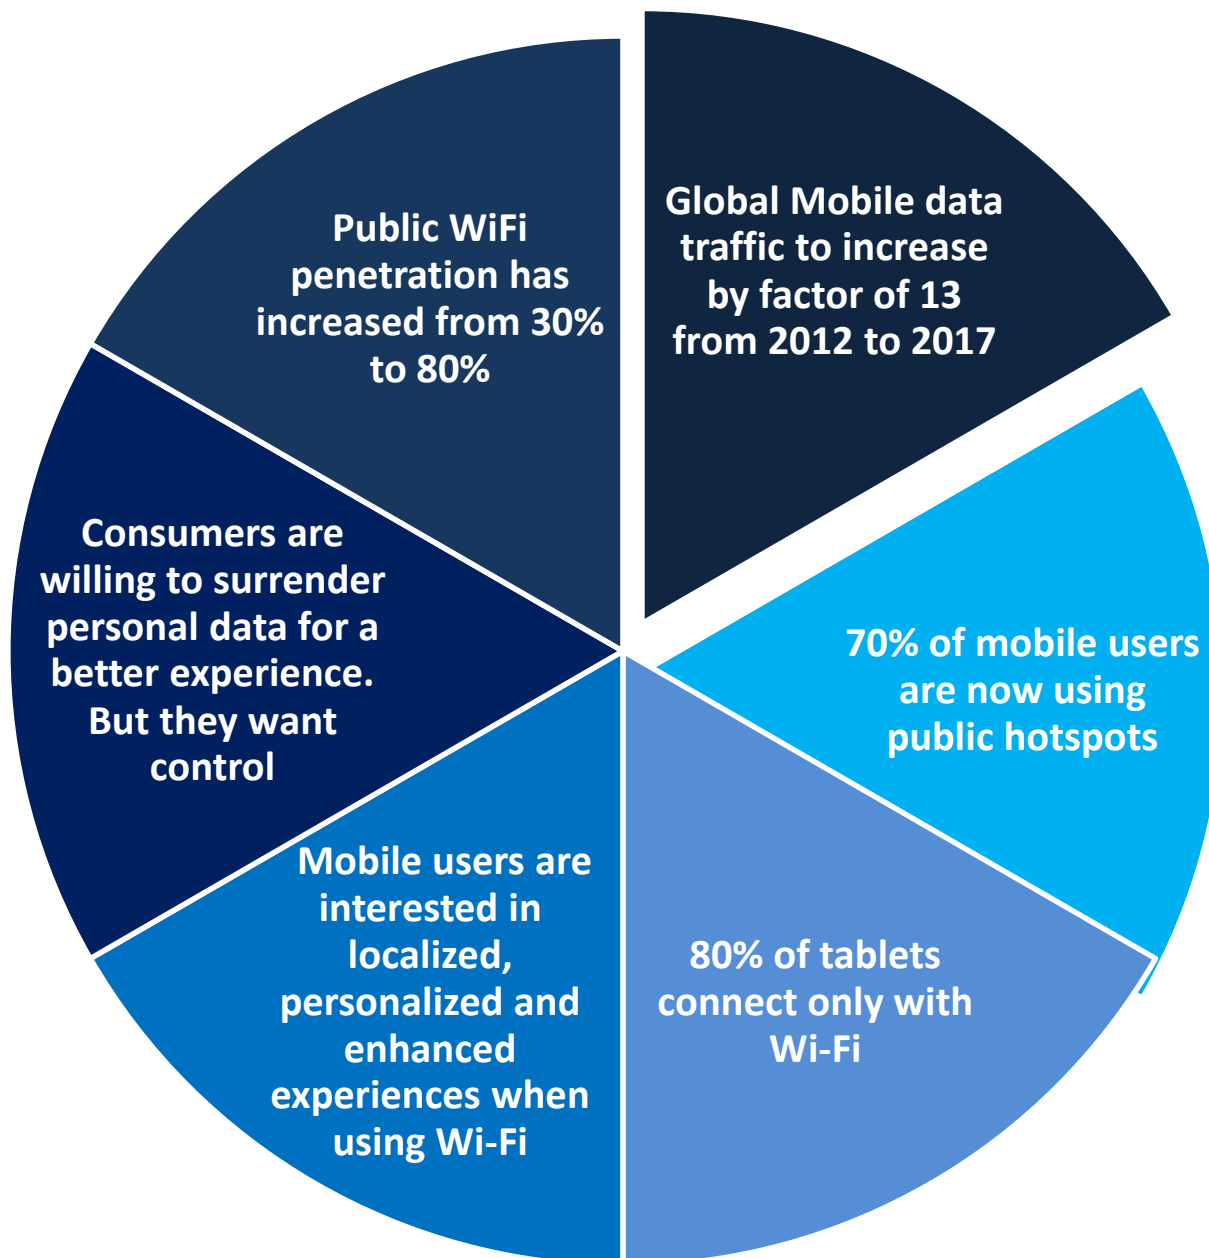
Global Mobile data traffic to increase by factor of 13 from 2012 to 2017

70% of mobile users are now using public hotspots

80% of tablets connect only with Wi-Fi

Mobile users are interested in localized, personalized and enhanced experiences when using Wi-Fi

Consumers are willing to surrender personal data for a better experience. But they want control

Public WiFi penetration has increased from 30% to 80%